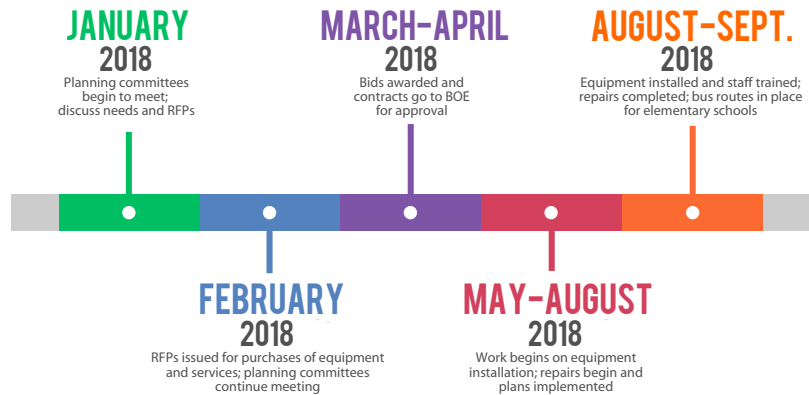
JANUARY
2018
Planning committees begin to meet; discuss needs and RFPs

MARCH-APRIL
2018
Bids awarded and contracts go to BOE for approval

AUGUST-SEPT.
2018
Equipment installed and staff trained; repairs completed; bus routes in place for elementary schools

FEBRUARY
2018
RFPs issued for purchases of equipment and services; planning committees continue meeting

MAY-AUGUST
2018
Work begins on equipment installation; repairs begin and plans implemented